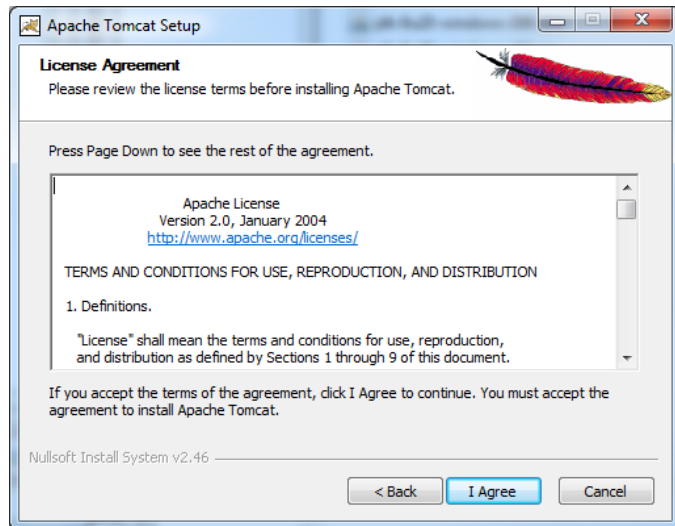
Apache Tomcat Setup

License Agreement

Please review the license terms before installing Apache Tomcat.

Press Page Down to see the rest of the agreement.

Apache License
Version 2.0, January 2004
http://www.apache.org/licenses/

TERMS AND CONDITIONS FOR USE, REPRODUCTION, AND DISTRIBUTION

1. Definitions.

"License" shall mean the terms and conditions for use, reproduction, and distribution as defined by Sections 1 through 9 of this document.

If you accept the terms of the agreement, click I Agree to continue. You must accept the agreement to install Apache Tomcat.

Nullsoft Install System v2.46

< Back

I Agree

Cancel